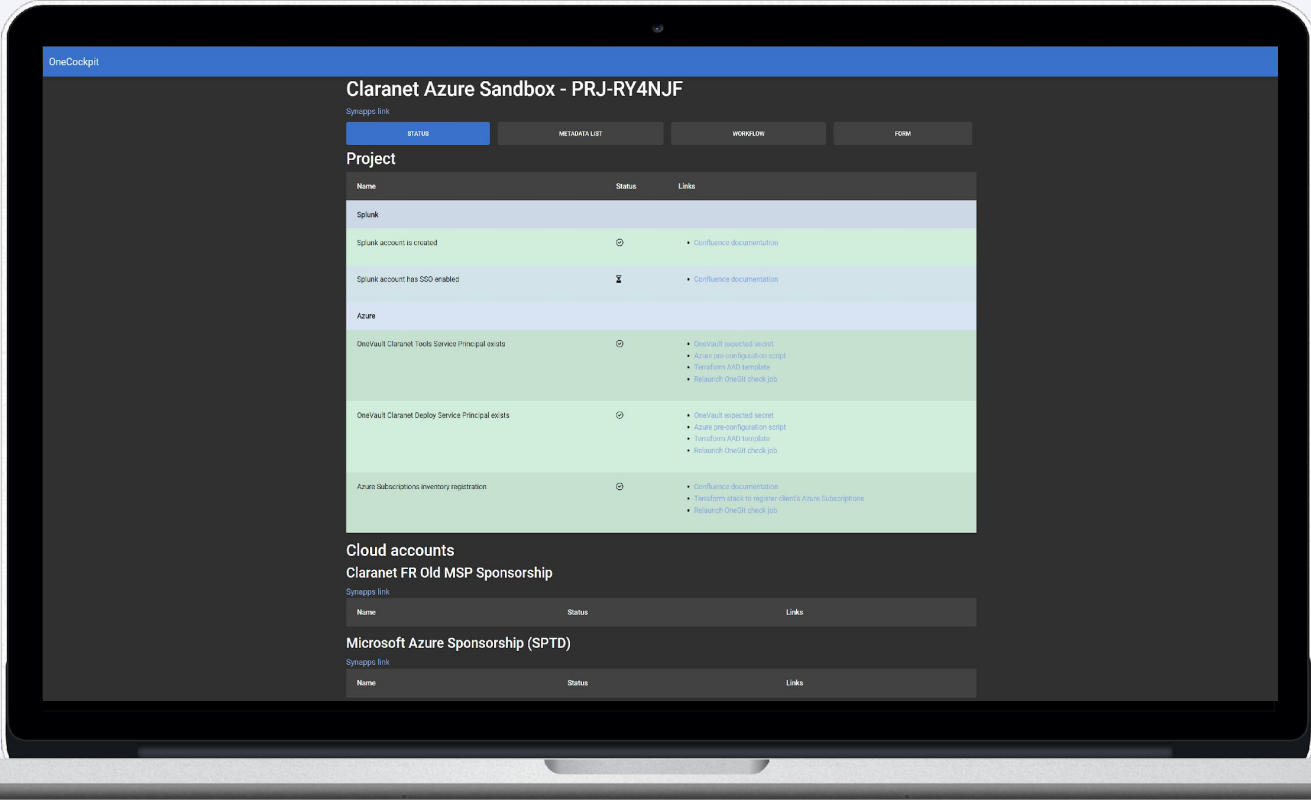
OneCockpit

Claranet Azure Sandbox - PRJ-RY4NJF

Synapps link

STATUS | METADATA LIST | WORKFLOW | FORM

Project

| Name | Status | Links |
|---|---|---|
| Splunk | | |
| Splunk account is created | | • Confluence documentation |
| Splunk account has SSO enabled | | • Confluence documentation |
| Azure | | |
| OneVault Claranet Tools Service Principal exists | | • OneVault expected secret • Azure pre-configuration script • Terraform AAD template • Relaunch OneGit check job |
| OneVault Claranet Deploy Service Principal exists | | • OneVault expected secret • Azure pre-configuration script • Terraform AAD template • Relaunch OneGit check job |
| Azure Subscriptions inventory registration | | • Confluence documentation • Terraform stack to register client's Azure Subscriptions • Relaunch OneGit check job |

Cloud accounts

Claranet FR Old MSP Sponsorship

Synapps link

| Name | Status | Links |
|---|---|---|

Microsoft Azure Sponsorship (SPTD)

Synapps link

| Name | Status | Links |
|---|---|---|